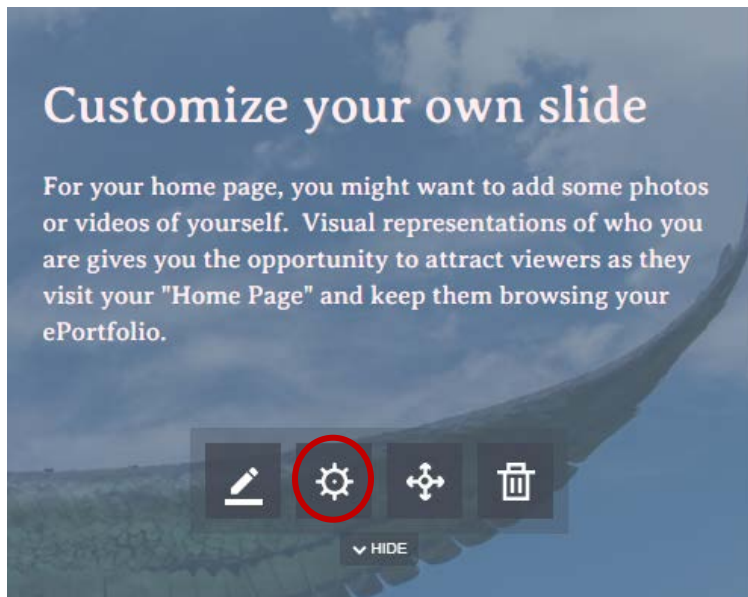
Customize your own slide

For your home page, you might want to add some photos or videos of yourself.  Visual representations of who you are gives you the opportunity to attract viewers as they visit your "Home Page" and keep them browsing your ePortfolio.

HIDE